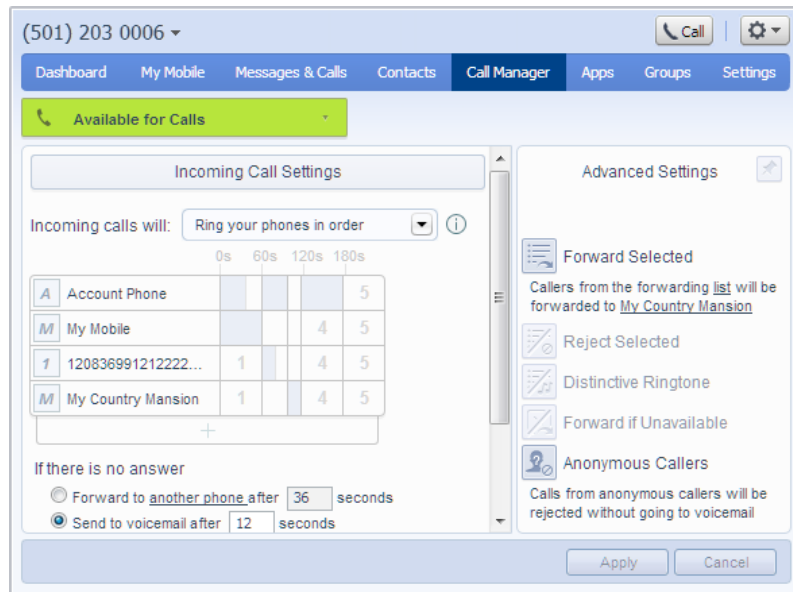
(501) 203 0006

Call

Dashboard | My Mobile | Messages & Calls | Contacts | Call Manager | Apps | Groups | Settings

Available for Calls

Incoming Call Settings

Incoming calls will: Ring your phones in order

| | 0s | 60s | 120s | 180s |
|---|---|---|---|---|
| A Account Phone | | | | 5 |
| M My Mobile | | | 4 | 5 |
| 1 120836991212222... | 1 | | 4 | 5 |
| M My Country Mansion | 1 | | 4 | 5 |

+

If there is no answer

Forward to another phone after 36 seconds

Send to voicemail after 12 seconds

Advanced Settings

Forward Selected

Callers from the forwarding list will be forwarded to My Country Mansion

Reject Selected

Distinctive Ringtone

Forward if Unavailable

Anonymous Callers

Calls from anonymous callers will be rejected without going to voicemail

Apply

Cancel